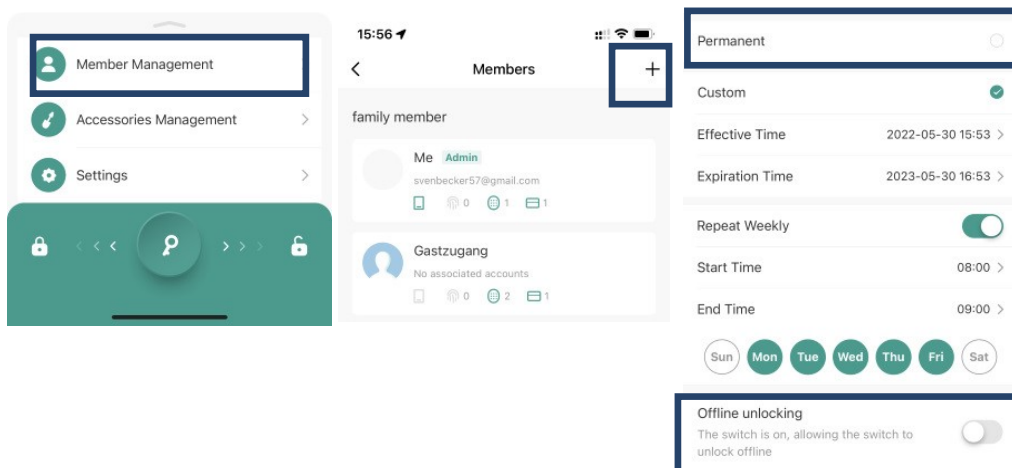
Member Management

Accessories Management

Settings

15:56

Members

+

family member

Me Admin

svenbecker57@gmail.com

0 1 1

Gastzugang

No associated accounts

0 2 1

Permanent

Custom

Effective Time 2022-05-30 15:53

Expiration Time 2023-05-30 16:53

Repeat Weekly

Start Time 08:00

End Time 09:00

Sun Mon Tue Wed Thu Fri Sat

Offline unlocking

The switch is on, allowing the switch to unlock offline